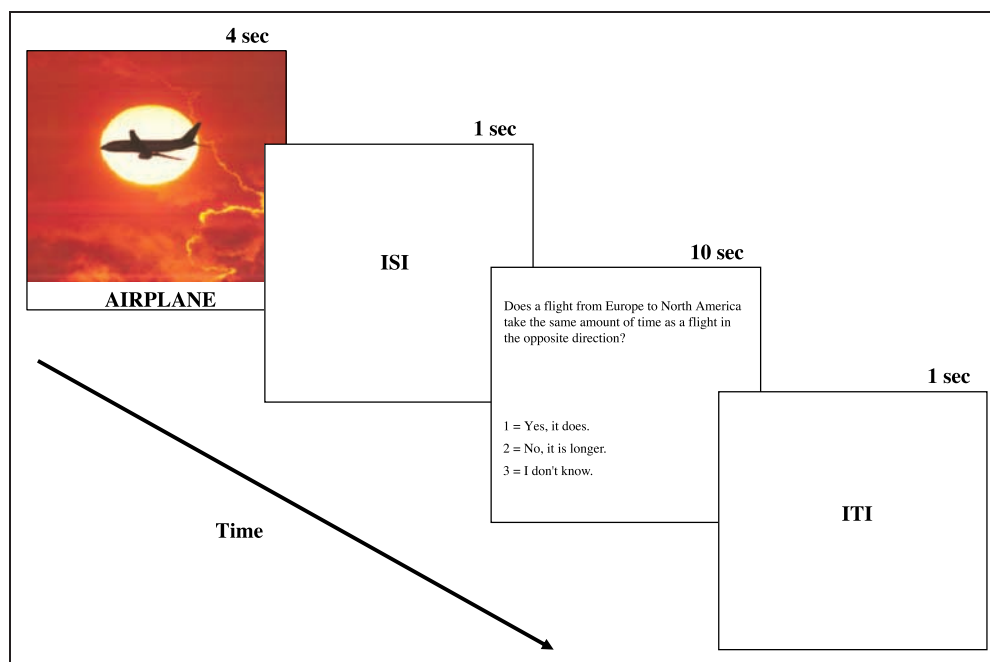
4 sec

AIRPLANE

1 sec

ISI

10 sec

Does a flight from Europe to North America take the same amount of time as a flight in the opposite direction?

1 = Yes, it does.

2 = No, it is longer.

3 = I don't know.

1 sec

ITI

Time